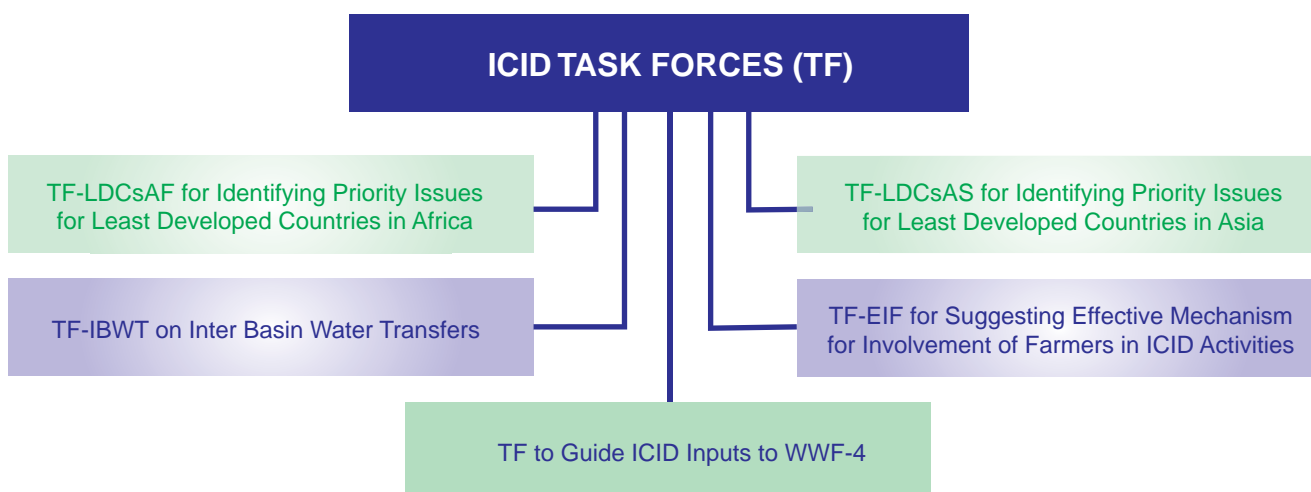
ICID TASK FORCES (TF)

TF-LDCsAF for Identifying Priority Issues for Least Developed Countries in Africa

TF-LDCsAS for Identifying Priority Issues for Least Developed Countries in Asia

TF-IBWT on Inter Basin Water Transfers

TF-EIF for Suggesting Effective Mechanism for Involvement of Farmers in ICID Activities

TF to Guide ICID Inputs to WWF-4